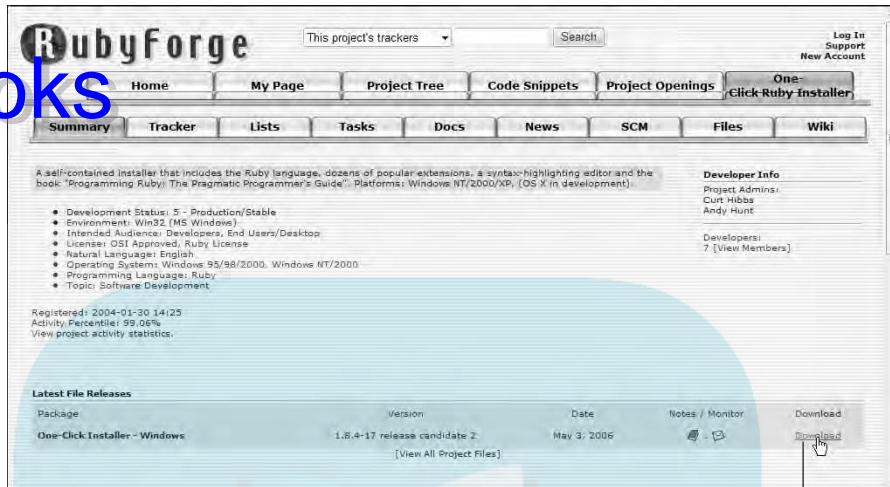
RubyForge

This project's trackers

Search

Log In
Support
New Account

oks

Home | My Page | Project Tree | Code Snippets | Project Openings | One-Click Ruby Installer

Summary | Tracker | Lists | Tasks | Docs | News | SCM | Files | Wiki

A self-contained installer that includes the Ruby language, dozens of popular extensions, a syntax-highlighting editor and the book "Programming Ruby: The Pragmatic Programmer's Guide". Platforms: Windows NT/2000/XP, (OS X in development).

- Development Status: 5 - Production/Stable
- Environment: Win32 (MS Windows)
- Intended Audience: Developers, End Users/Desktop
- License: OSI Approved, Ruby License
- Natural Language: English
- Operating System: Windows 95/98/2000, Windows NT/2000
- Programming Language: Ruby
- Topic: Software Development

Registered: 2004-01-30 14:25
Activity Percentile: 99.06%
View project activity statistics.

Developer Info

Project Admins:
Curt Hibbs
Andy Hunt

Developers:
7 [View Members]

Latest File Releases

| Package | Version | Date | Notes / Monitor | Download |
|---|---|---|---|---|
| One-Click Installer - Windows | 1.8.4-17 release candidate 2 | May 3, 2006 | - | Download |

[View All Project Files]